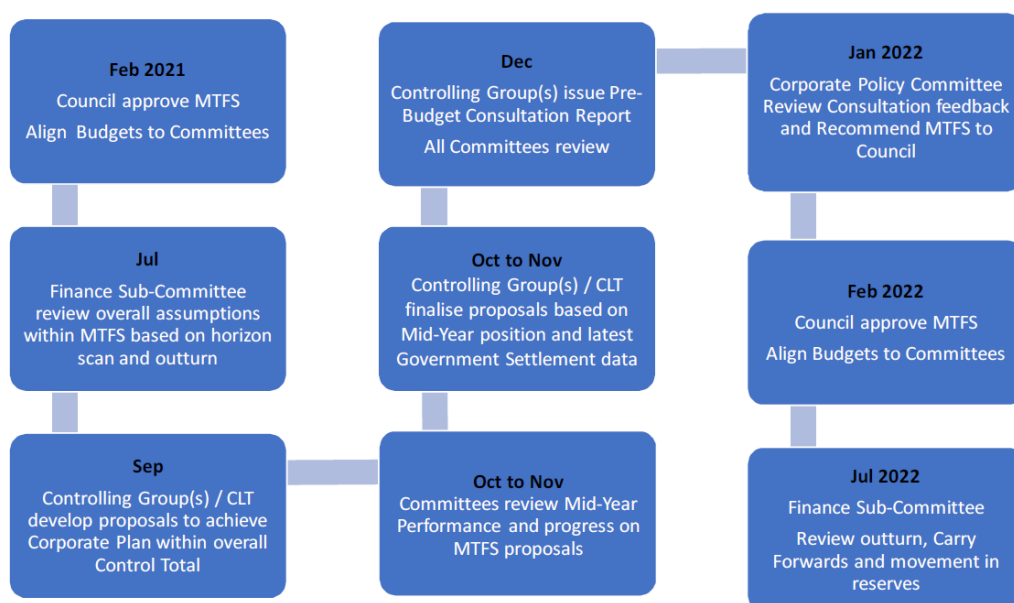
Feb 2021
Council approve MTFS
Align Budgets to Committees

Jul
Finance Sub-Committee review overall assumptions within MTFS based on horizon scan and outturn

Sep
Controlling Group(s) / CLT develop proposals to achieve Corporate Plan within overall Control Total

Oct to Nov
Committees review Mid-Year Performance and progress on MTFS proposals

Oct to Nov
Controlling Group(s) / CLT finalise proposals based on Mid-Year position and latest Government Settlement data

Dec
Controlling Group(s) issue Pre-Budget Consultation Report
All Committees review

Jan 2022
Corporate Policy Committee Review Consultation feedback and Recommend MTFS to Council

Feb 2022
Council approve MTFS
Align Budgets to Committees

Jul 2022
Finance Sub-Committee
Review outturn, Carry Forwards and movement in reserves